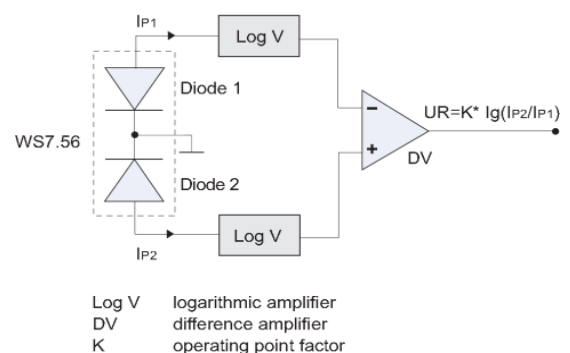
$I_{P1}$

Log V

Diode 1

WS7.56

Diode 2

$I_{P2}$

Log V

−

+

DV

UR=K* lg($I_{P2}$/$I_{P1}$)

| | |
|---|---|
| Log V | logarithmic amplifier |
| DV | difference amplifier |
| K | operating point factor |